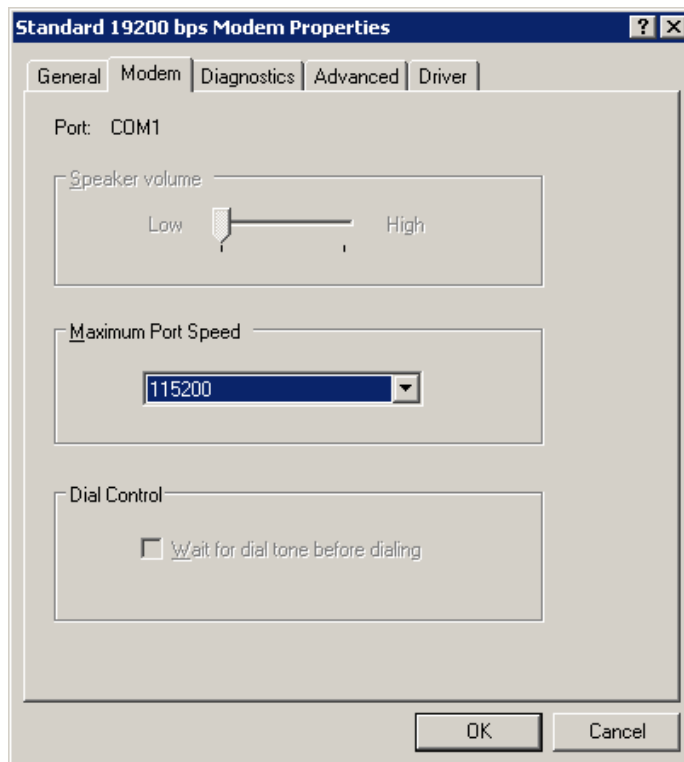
Standard 19200 bps Modem Properties

?

X

General

Modem

Diagnostics

Advanced

Driver

Port: COM1

Speaker volume

Low

High

Maximum Port Speed

115200

Dial Control

Wait for dial tone before dialing

OK

Cancel